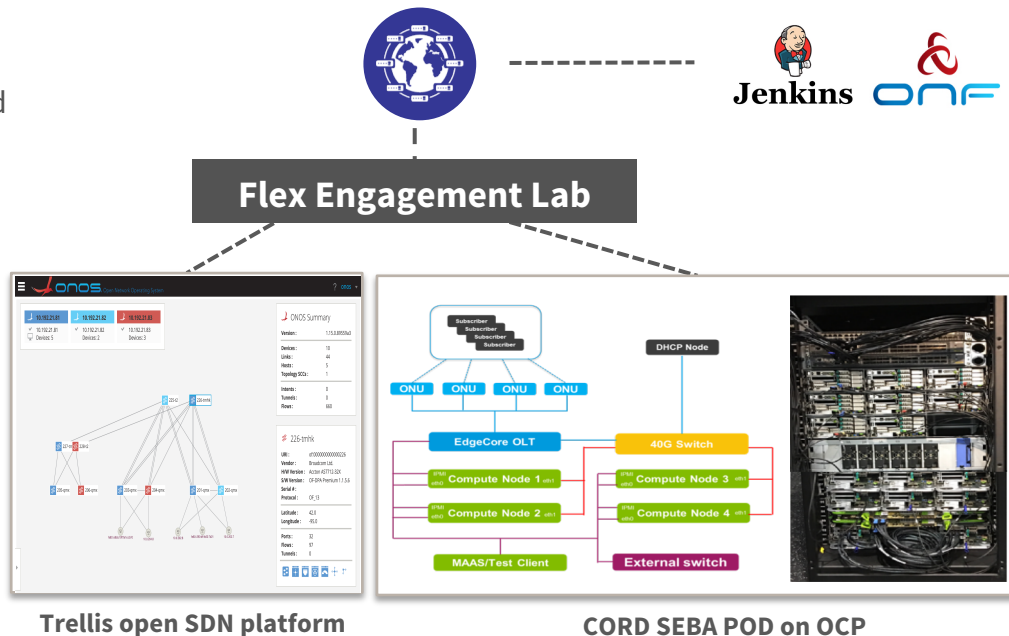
d

Jenkins ONF

Flex Engagement Lab

ONOS Open Network Operating System

10.192.21.81 10.192.21.82 10.192.21.83

Devices: 5 Devices: 2 Devices: 3

ONOS Summary

Version: 1.15.0

Devices: 10
Links: 44
Hosts: 5
Topology SCCs: 1

Intents: 0
Tunnels: 0
Flows: 660

226-tmhk

URI:
Vendor: Broadcom Ltd
H/W Version: Accton AS7712-32X
S/W Version: OF-DPA Premium
Serial #:
Protocol: OF_13

Latitude: 42.0
Longitude: -95.0

Ports: 32
Flows: 97
Tunnels: 0

Subscriber
Subscriber
Subscriber
Subscriber

DHCP Node

ONU ONU ONU ONU

EdgeCore OLT

40G Switch

Compute Node 1

Compute Node 2

Compute Node 3

Compute Node 4

MAAS/Test Client

External switch

Trellis open SDN platform

CORD SEBA POD on OCP